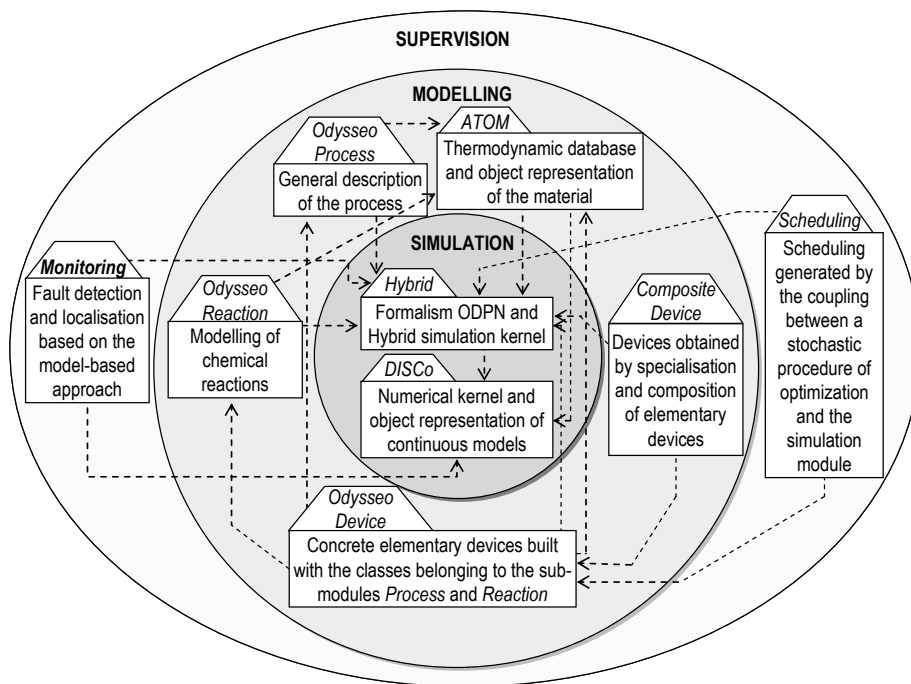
SUPERVISION

MODELLING

Odysseo Process

General description of the process

ATOM

Thermodynamic database and object representation of the material

SIMULATION

Scheduling

Scheduling generated by the coupling between a stochastic procedure of optimization and the simulation module

Monitoring

Fault detection and localisation based on the model-based approach

Odysseo Reaction

Modelling of chemical reactions

Hybrid

Formalism ODPN and Hybrid simulation kernel

DISCo

Numerical kernel and object representation of continuous models

Composite Device

Devices obtained by specialisation and composition of elementary devices

Odysseo Device

Concrete elementary devices built with the classes belonging to the sub-modules Process and Reaction